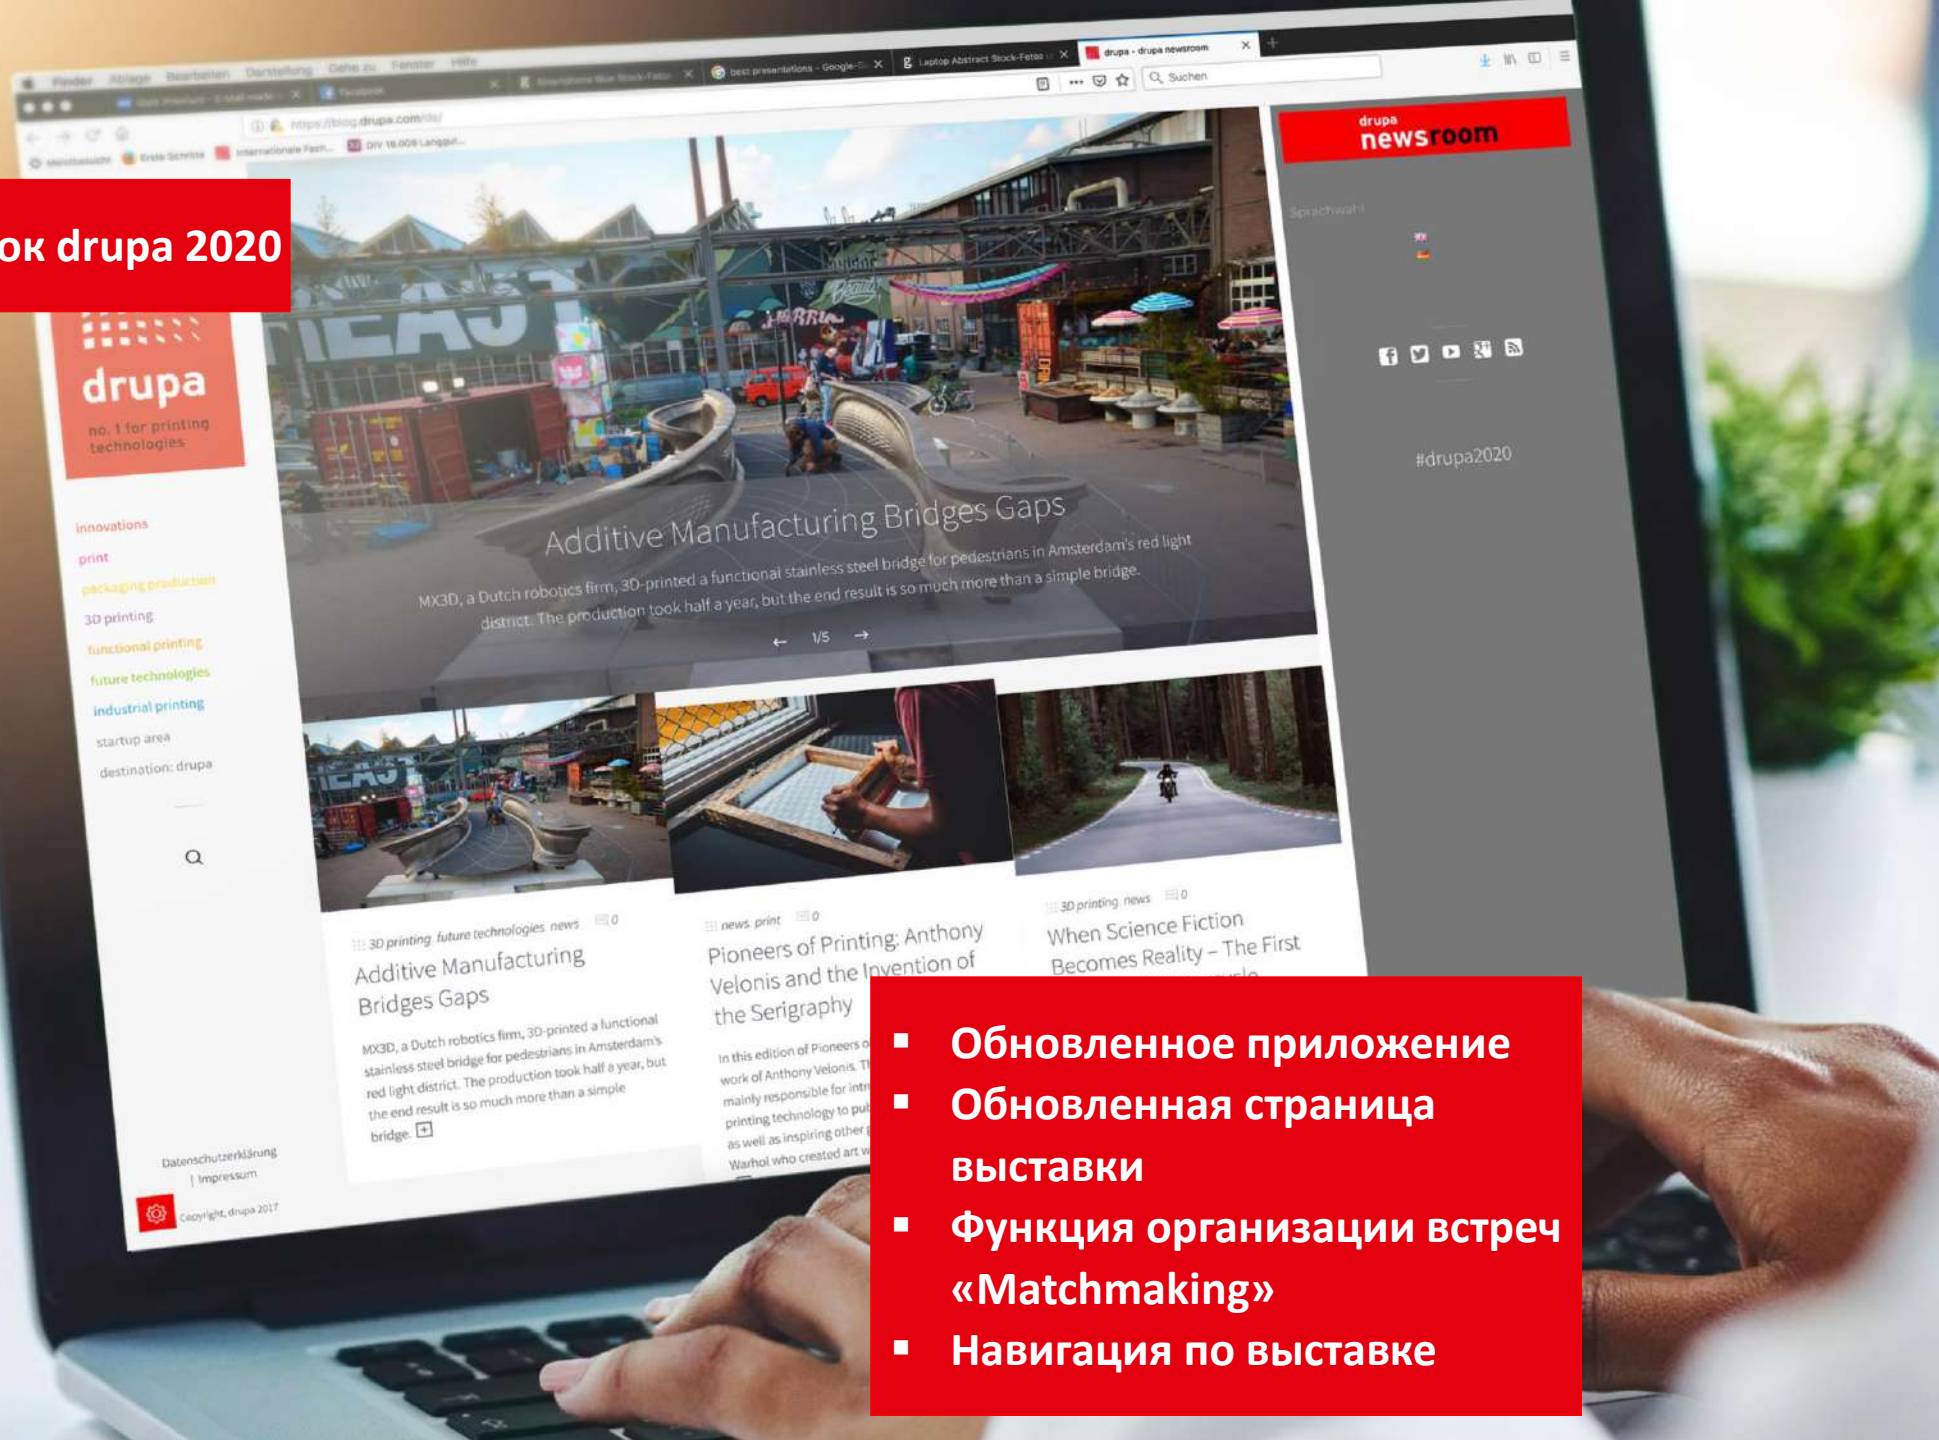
ок drupa 2020

Finder Ablage Bearbeiten Darstellung Gehe zu Fenster Hilfe

best presentations - Google-S
Laptop Abstract Stock-Fotos
drupa - drupa newsroom

Suchen

https://blog.drupa.com/de/

drupa
no. 1 for printing technologies

innovations
print
packaging production
3D printing
functional printing
future technologies
industrial printing
startup area
destination: drupa

drupa
newsroom

Sprachwahl

#drupa2020

Additive Manufacturing Bridges Gaps

MX3D, a Dutch robotics firm, 3D-printed a functional stainless steel bridge for pedestrians in Amsterdam's red light district. The production took half a year, but the end result is so much more than a simple bridge.

← 1/5 →

3D printing future technologies news 0

Additive Manufacturing Bridges Gaps

MX3D, a Dutch robotics firm, 3D-printed a functional stainless steel bridge for pedestrians in Amsterdam's red light district. The production took half a year, but the end result is so much more than a simple bridge.

news print 0

Pioneers of Printing: Anthony Velonis and the Invention of the Serigraphy

In this edition of Pioneers o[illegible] work of Anthony Velonis. T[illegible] mainly responsible for intr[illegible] printing technology to pu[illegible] as well as inspiring other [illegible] Warhol who created art w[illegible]

3D printing news 0

When Science Fiction Becomes Reality – The First

Datenschutzerklärung | Impressum

Copyright drupa 2017

▪ Обновленное приложение
▪ Обновленная страница выставки
▪ Функция организации встреч «Matchmaking»
▪ Навигация по выставке